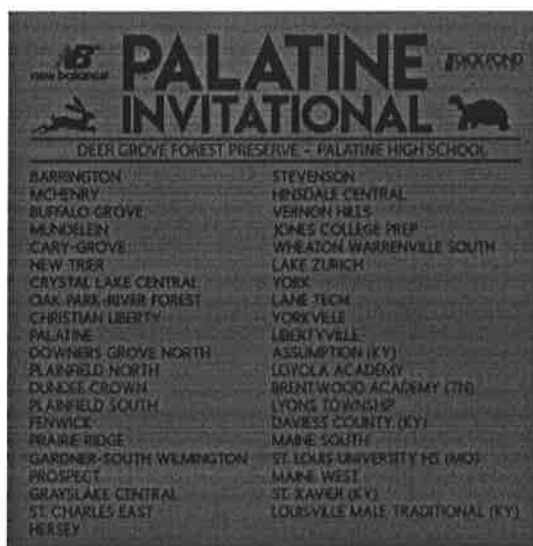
new balance

PALATINE INVITATIONAL

DICK POND

DEER GROVE FOREST PRESERVE – PALATINE HIGH SCHOOL

BARRINGTON
MCHENRY
BUFFALO GROVE
MUNDELEIN
CARY-GROVE
NEW TRIER
CRYSTAL LAKE CENTRAL
OAK PARK-RIVER FOREST
CHRISTIAN LIBERTY
PALATINE
DOWNERS GROVE NORTH
PLAINFIELD NORTH
DUNDEE CROWN
PLAINFIELD SOUTH
FENWICK
PRAIRE RIDGE
GARDNER-SOUTH WILMINGTON
PROSPECT
GRAYSLAKE CENTRAL
ST. CHARLES EAST
HERSEY

STEVENSON
HINSDALE CENTRAL
VERNON HILLS
JONES COLLEGE PREP
WHEATON WARRENVILLE SOUTH
LAKE ZURICH
YORK
LANE TECH
YORKVILLE
LIBERTYVILLE
ASSUMPTION (KY)
LOYOLA ACADEMY
BRENTWOOD ACADEMY (TN)
LYONS TOWNSHIP
DAVIESS COUNTY (KY)
MAINE SOUTH
ST. LOUIS UNIVERSITY HS (MO)
MAINE WEST
ST. XAVIER (KY)
LOUISVILLE MALE TRADITIONAL (KY)